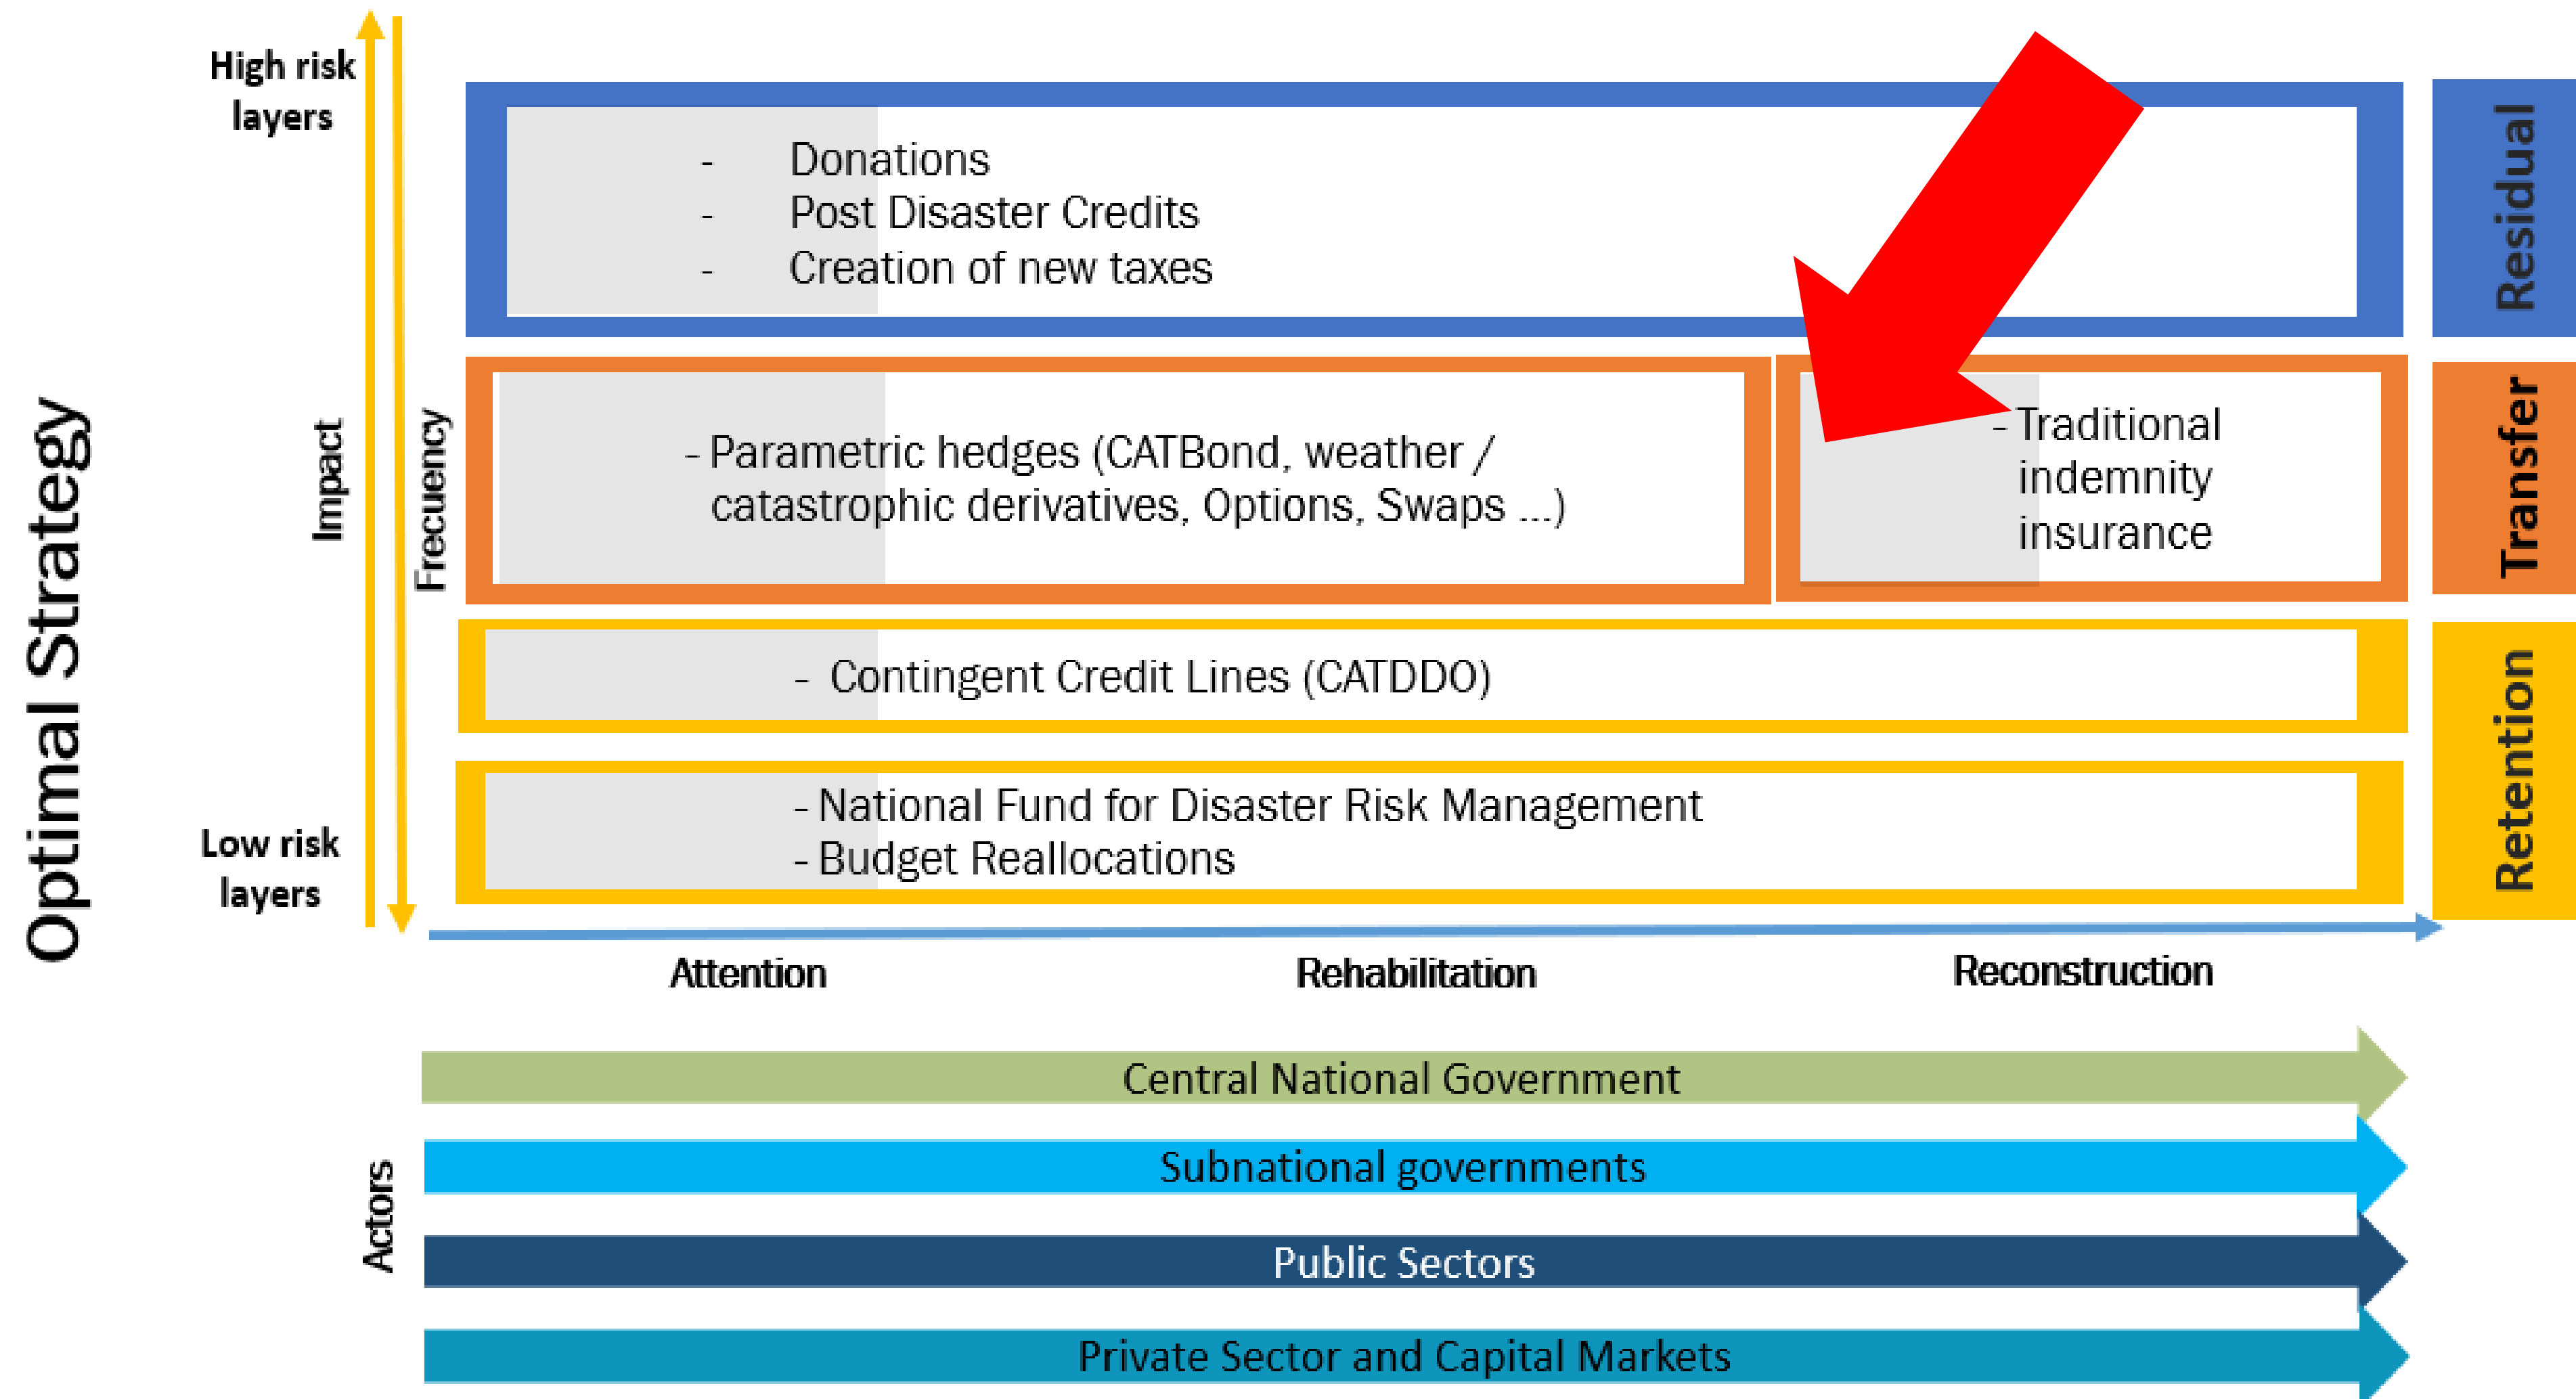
Optimal Strategy

High risk layers

Low risk layers

Impact

Frecuency

- Donations
- Post Disaster Credits
- Creation of new taxes

Residual

- Parametric hedges (CATBond, weather / catastrophic derivatives, Options, Swaps ...)

- Traditional indemnity insurance

Transfer

- Contingent Credit Lines (CATDDO)

- National Fund for Disaster Risk Management
- Budget Reallocations

Retention

Attention

Rehabilitation

Reconstruction

Actors

Central National Government

Subnational governments

Public Sectors

Private Sector and Capital Markets